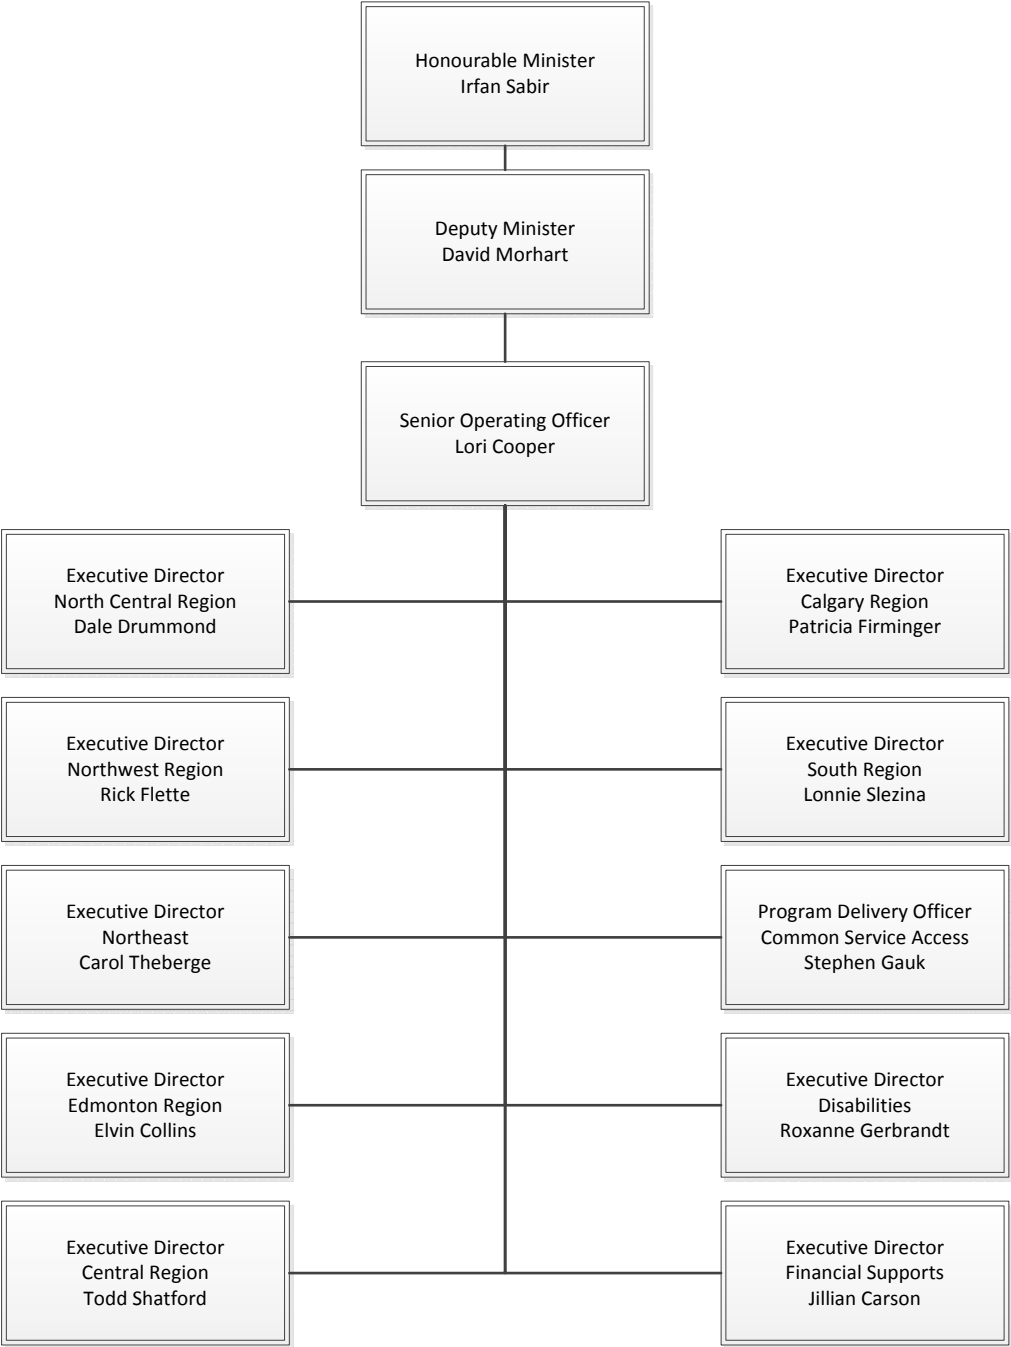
Honourable Minister
Irfan Sabir

Deputy Minister
David Morhart

Senior Operating Officer
Lori Cooper

Executive Director
North Central Region
Dale Drummond

Executive Director
Calgary Region
Patricia Firminger

Executive Director
Northwest Region
Rick Flette

Executive Director
South Region
Lonnie Slezina

Executive Director
Northeast
Carol Theberge

Program Delivery Officer
Common Service Access
Stephen Gauk

Executive Director
Edmonton Region
Elvin Collins

Executive Director
Disabilities
Roxanne Gerbrandt

Executive Director
Central Region
Todd Shatford

Executive Director
Financial Supports
Jillian Carson